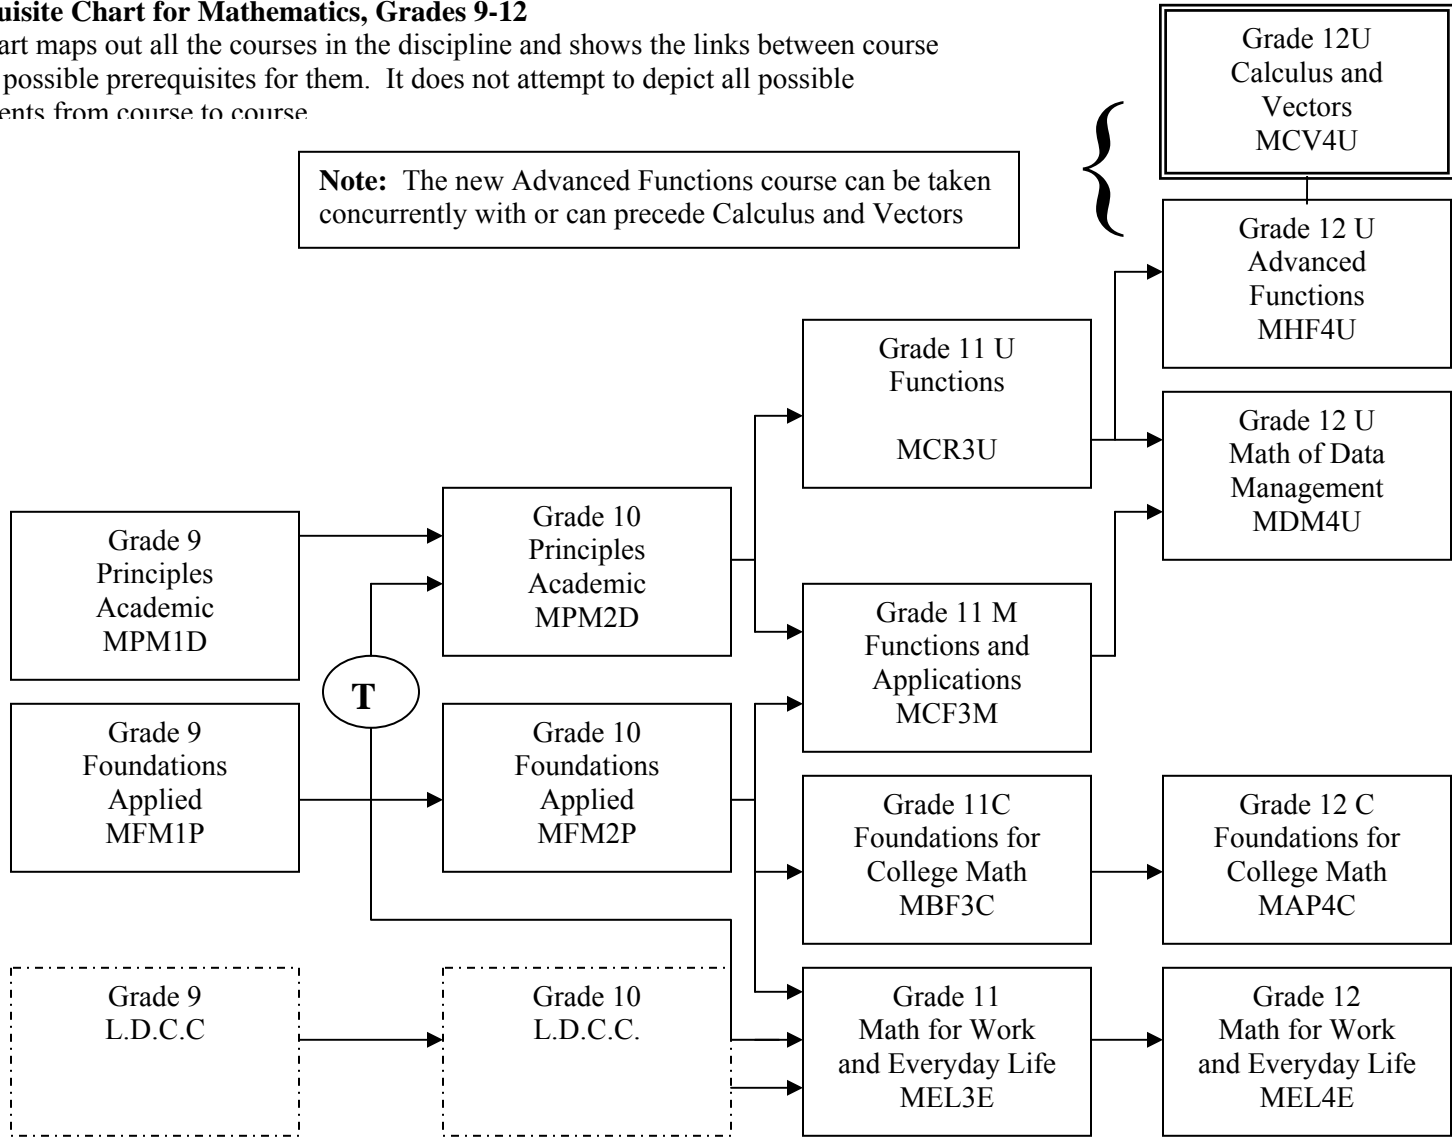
uisite Chart for Mathematics, Grades 9-12

art maps out all the courses in the discipline and shows the links between course possible prerequisites for them. It does not attempt to depict all possible ents from course to course

Note: The new Advanced Functions course can be taken concurrently with or can precede Calculus and Vectors

Grade 12U
Calculus and
Vectors
MCV4U

Grade 12 U
Advanced
Functions
MHF4U

Grade 11 U
Functions
MCR3U

Grade 12 U
Math of Data
Management
MDM4U

Grade 9
Principles
Academic
MPM1D

Grade 10
Principles
Academic
MPM2D

Grade 11 M
Functions and
Applications
MCF3M

T

Grade 9
Foundations
Applied
MFM1P

Grade 10
Foundations
Applied
MFM2P

Grade 11C
Foundations for
College Math
MBF3C

Grade 12 C
Foundations for
College Math
MAP4C

Grade 9
L.D.C.C

Grade 10
L.D.C.C.

Grade 11
Math for Work
and Everyday Life
MEL3E

Grade 12
Math for Work
and Everyday Life
MEL4E